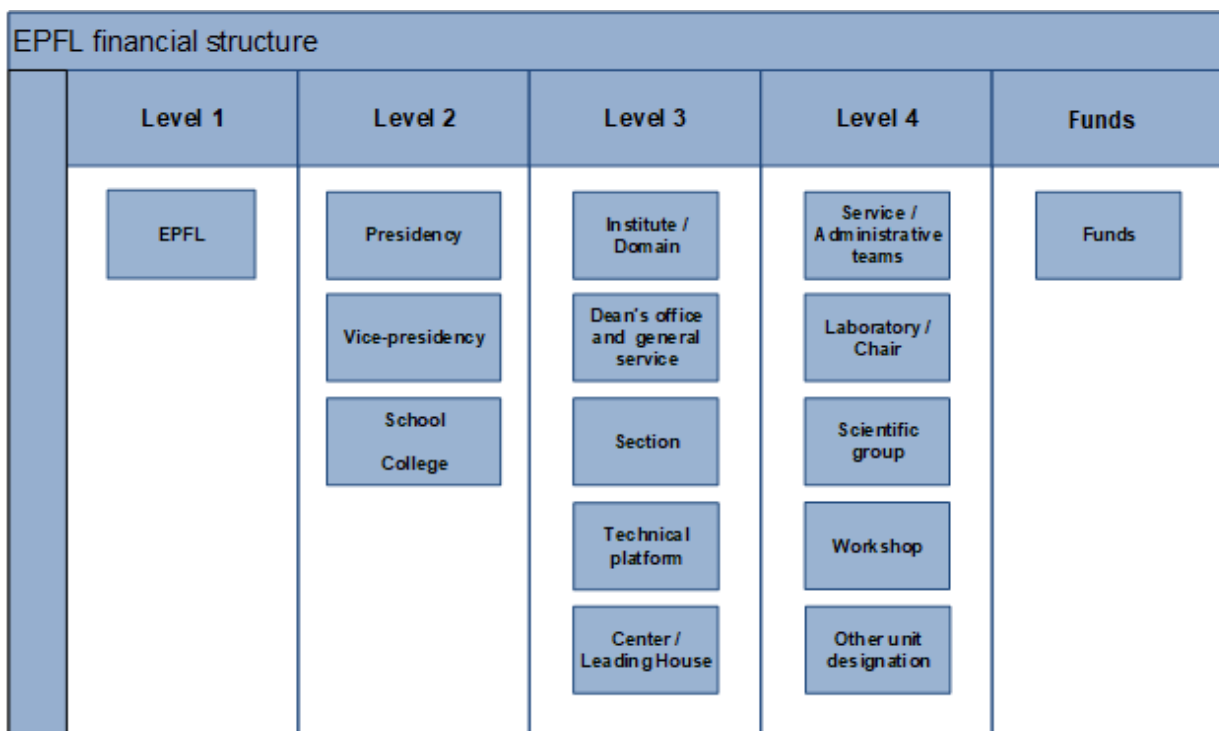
EPFL financial structure

| Level 1 | Level 2 | Level 3 | Level 4 | Funds |
|---|---|---|---|---|
| EPFL | Presidency | Institute / Domain | Service / Administrative teams | Funds |
| | Vice-presidency | Dean's office and general service | Laboratory / Chair | |
| | School College | Section | Scientific group | |
| | | Technical platform | Workshop | |
| | | Center / Leading House | Other unit designation | |